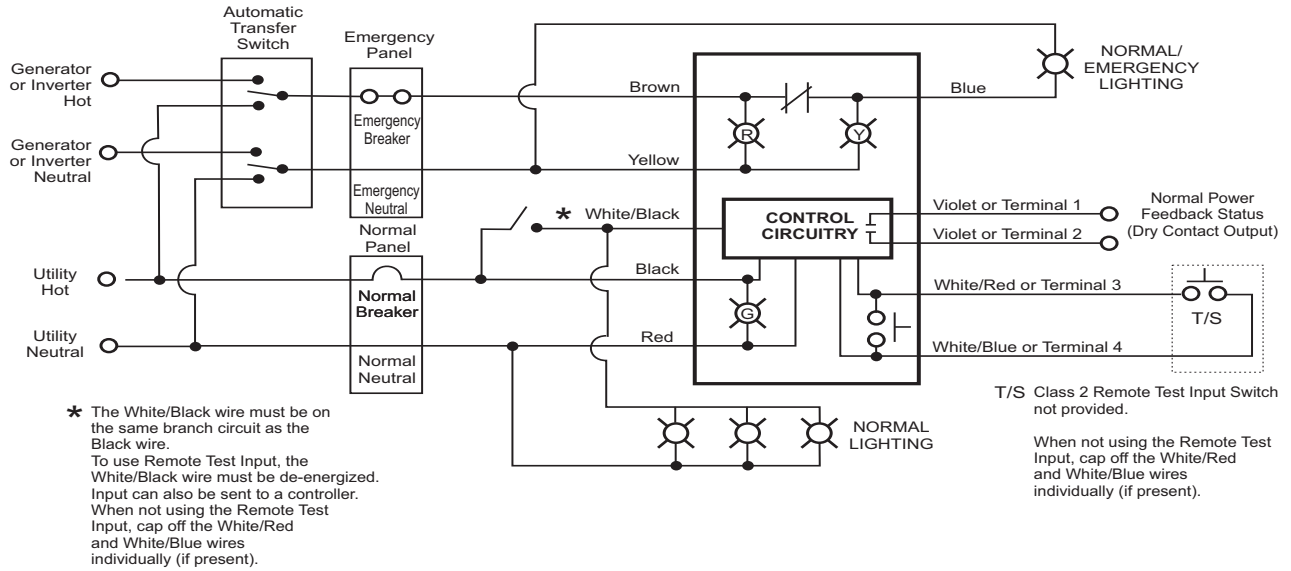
Automatic Transfer Switch

Emergency Panel

NORMAL/ EMERGENCY LIGHTING

Generator or Inverter Hot

Generator or Inverter Neutral

Emergency Breaker

Emergency Neutral

Brown

Blue

R

Y

Yellow

Normal Panel

\* White/Black

CONTROL CIRCUITRY

Violet or Terminal 1

Violet or Terminal 2

Normal Power Feedback Status (Dry Contact Output)

Utility Hot

Normal Breaker

Black

G

White/Red or Terminal 3

T/S

Utility Neutral

Normal Neutral

Red

White/Blue or Terminal 4

\* The White/Black wire must be on the same branch circuit as the Black wire. To use Remote Test Input, the White/Black wire must be de-energized. Input can also be sent to a controller. When not using the Remote Test Input, cap off the White/Red and White/Blue wires individually (if present).

NORMAL LIGHTING

T/S Class 2 Remote Test Input Switch not provided.

When not using the Remote Test Input, cap off the White/Red and White/Blue wires individually (if present).